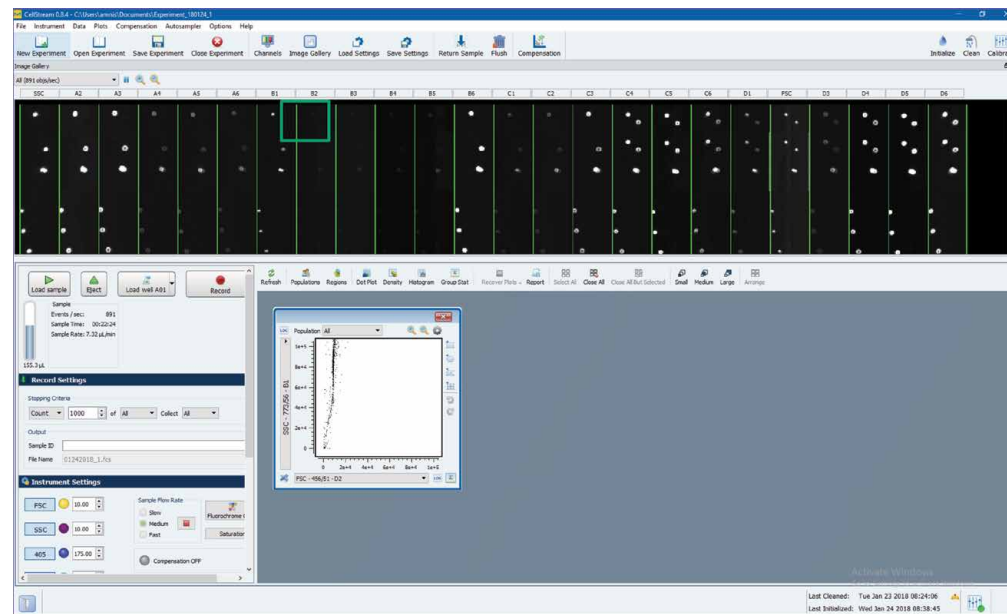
CellStream 0.9.4 - C:\Users\amnis\Documents\Experiment_180124_1

File Instrument Data Plots Compensation Autosampler Options Help

New Experiment Open Experiment Save Experiment Close Experiment Channels Image Gallery Load Settings Save Settings Return Sample Flush Compensation Initialize Clean Calibrate

Image Gallery

All (891 objs/sec)

| SSC | A2 | A3 | A4 | A5 | A6 | B1 | B2 | B3 | B4 | B5 | B6 | C1 | C2 | C3 | C4 | C5 | C6 | D1 | FSC | D3 | D4 | D5 | D6 |
|---|---|---|---|---|---|---|---|---|---|---|---|---|---|---|---|---|---|---|---|---|---|---|---|

Load sample Eject Load well A01 Record

Sample
Events / sec: 891
Sample Time: 00:22:24
Sample Rate: 7.32 µL/min

155.3 µL

Record Settings

Stopping Criteria
Count 1000 of All Collect All

Output
Sample ID
File Name 01242018_1.fcs

Instrument Settings

FSC 10.00
SSC 10.00
405 175.00

Sample Flow Rate
Slow
Medium
Fast

Fluorochrome
Saturation

Compensation OFF

Refresh Populations Regions Dot Plot Density Histogram Group Stat Recover Plots Report Select All Close All Close All But Selected Small Medium Large Arrange

Population All

1e+5
8e+4
6e+4
4e+4
2e+4
0

SSC - 773/56 - B1

0 2e+4 4e+4 6e+4 8e+4 1e+5

FSC - 456/51 - D2

Activate Windows

Last Cleaned: Tue Jan 23 2018 08:24:06
Last Initialized: Wed Jan 24 2018 08:38:45